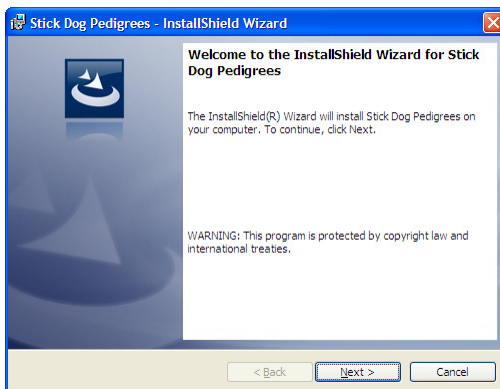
Stick Dog Pedigrees - InstallShield Wizard

Welcome to the InstallShield Wizard for Stick Dog Pedigrees

The InstallShield(R) Wizard will install Stick Dog Pedigrees on your computer. To continue, click Next.

WARNING: This program is protected by copyright law and international treaties.

< Back

Next >

Cancel